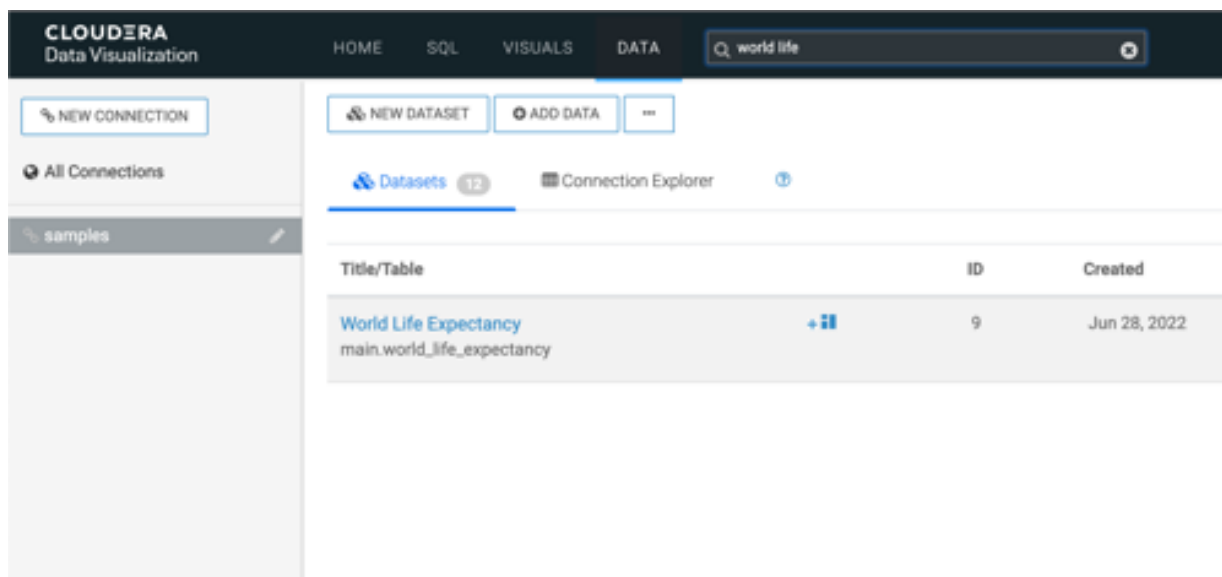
CLOUDERA
Data Visualization

HOME SQL VISUALS DATA

world life

NEW CONNECTION

All Connections

samples

NEW DATASET ADD DATA ···

Datasets 12 Connection Explorer

| Title/Table | | ID | Created |
|---|---|---|---|
| World Life Expectancy main.world_life_expectancy | + | 9 | Jun 28, 2022 |